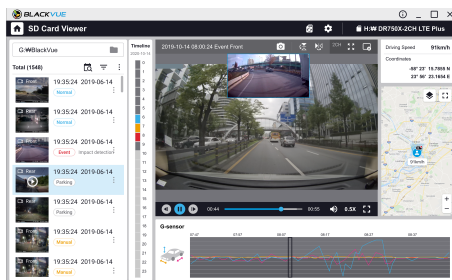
BLACKVUE

SD Card Viewer

H:₩ DR750X-2CH LTE Plus

G:₩BlackVue

Total (1548)

Timeline

2019-10-14 08:00:24 Event Front

Driving Speed 91km/h

Coordinates

-88° 23' 15.7868 N

23° 56' 23.1654 E

Front 19:35:24 2019-06-14 Normal

Rear 19:35:24 2019-06-14 Normal

Front 19:35:24 2019-06-14 Event Impact detection

Rear 19:35:24 2019-06-14 Parking

Front 19:35:24 2019-06-14 Parking

Front 19:35:24 2019-06-14 Manual

Front 19:35:24 2019-06-14 Manual

00:44

00:55

0.5X

G-sensor

01km/h